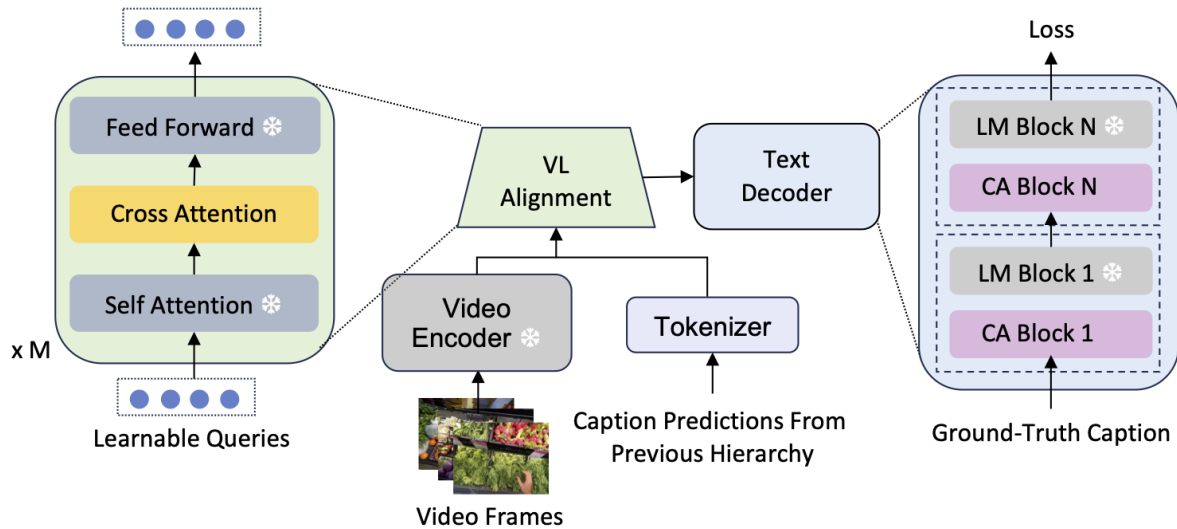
Feed Forward

Cross Attention

Self Attention

x M

Learnable Queries

VL Alignment

Video Encoder

Video Frames

Tokenizer

Caption Predictions From Previous Hierarchy

Text Decoder

Loss

LM Block N

CA Block N

LM Block 1

CA Block 1

Ground-Truth Caption